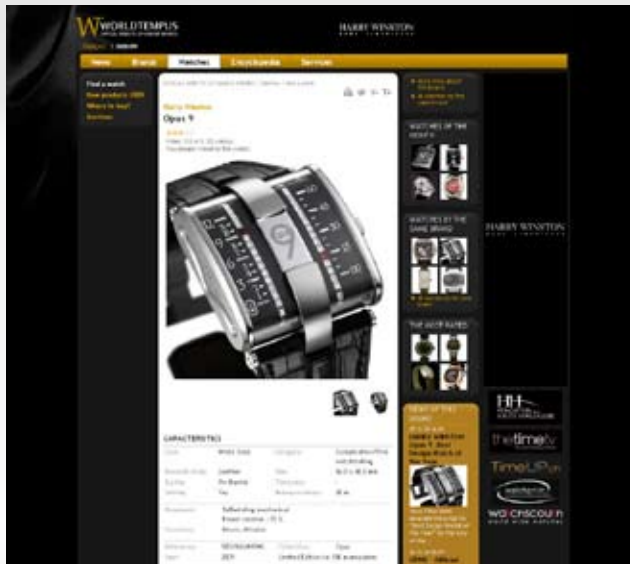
WORLDTEMPUS

HARRY WINSTON

News Brands Watches Encyclopedia Services

Find a watch
New products 2009
Where to buy?
Auctions

Harry Winston
Opus 9

WATCHES OF THE MONTH

WATCHES BY THE SAME BRAND

THE MOST RATED

NEWS OF THE BRAND

HARRY WINSTON

CARACTERISTICS

Leather
Automatic
Limited Edition

HH

thetimetv

TimeUP

watchscout